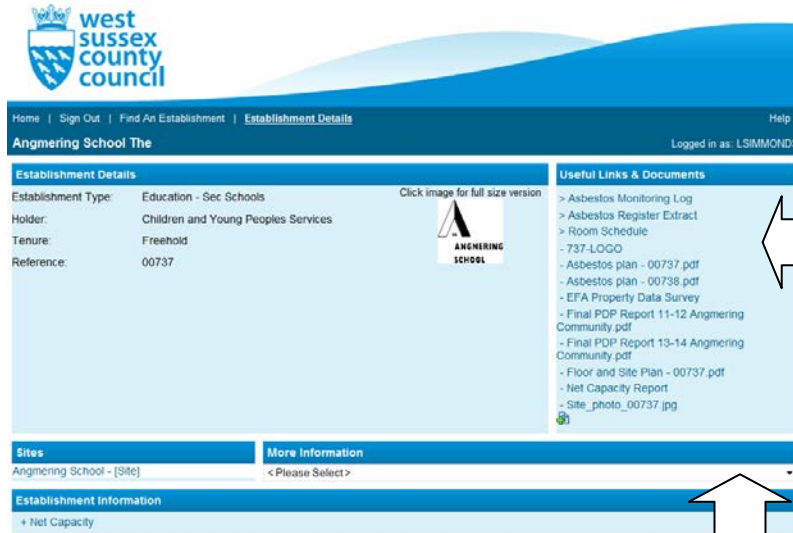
west sussex county council

Home | Sign Out | Find An Establishment | Establishment Details

Help

Angmering School The

Logged in as: LSIMMOND

Establishment Details

Establishment Type: Education - Sec Schools
Holder: Children and Young Peoples Services
Tenure: Freehold
Reference: 00737

Click image for full size version

ANGMERING SCHOOL

Useful Links & Documents

> Asbestos Monitoring Log
> Asbestos Register Extract
> Room Schedule
- 737-LOGO
- Asbestos plan - 00737.pdf
- Asbestos plan - 00738.pdf
- EFA Property Data Survey
- Final PDP Report 11-12 Angmering Community.pdf
- Final PDP Report 13-14 Angmering Community.pdf
- Floor and Site Plan - 00737.pdf
- Net Capacity Report
- Site_photo_00737.jpg

Sites

Angmering School - [Site]

More Information

<Please Select>

Establishment Information

+ Net Capacity